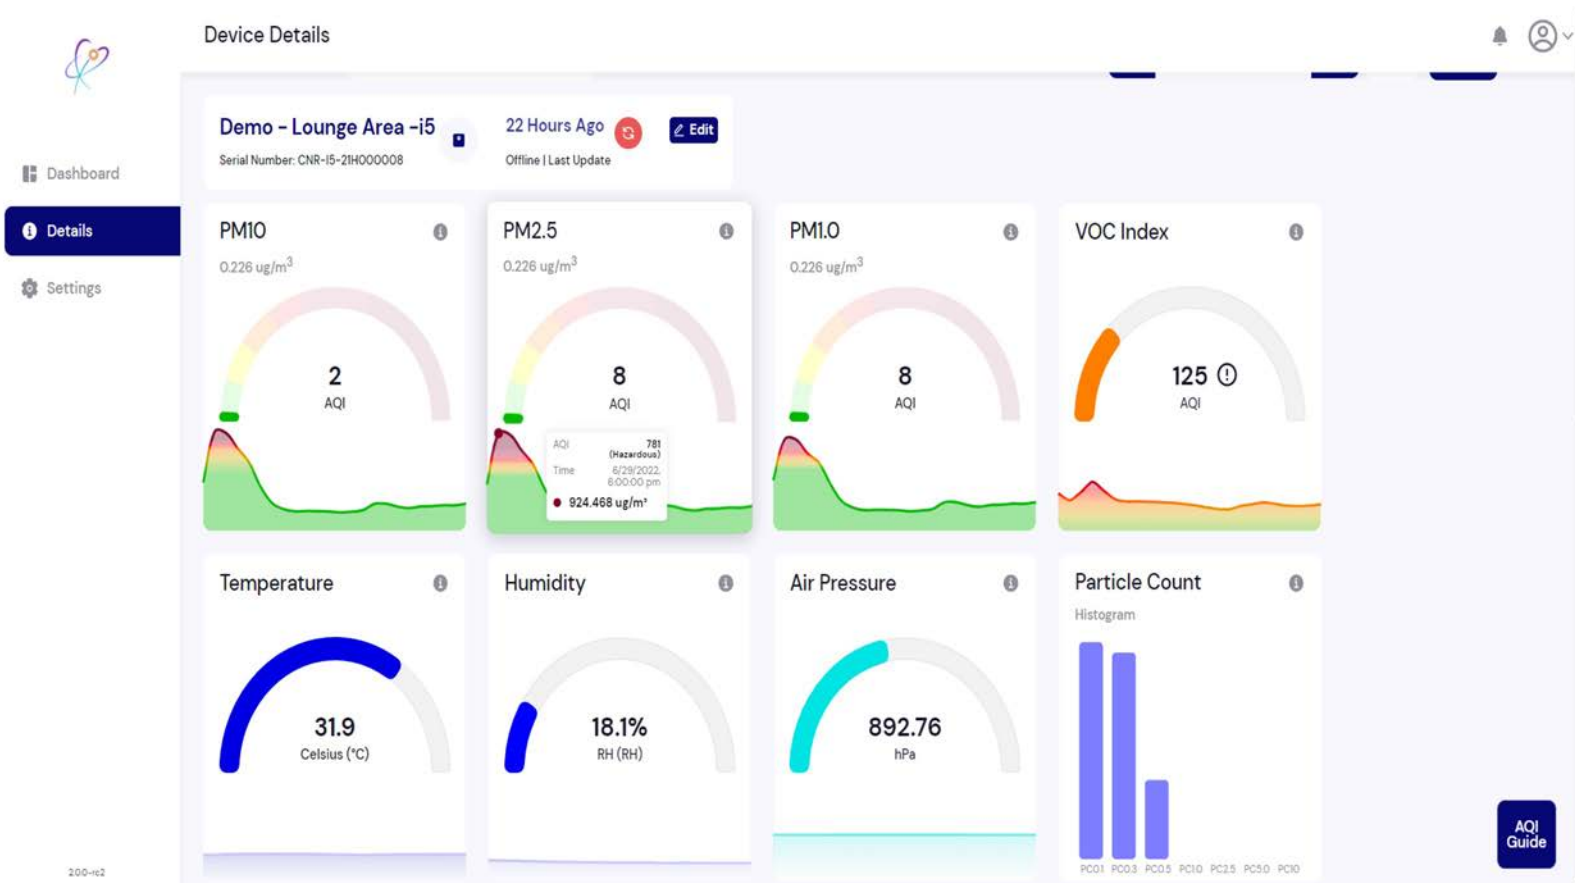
Device Details

Dashboard
Details
Settings

Demo - Lounge Area -i5
Serial Number: CNR-I5-21H000008

22 Hours Ago
Offline | Last Update

Edit

PM10
0.226 ug/$m^3$
2
AQI

PM2.5
0.226 ug/$m^3$
8
AQI
AQI 781 (Hazardous)
Time 6/29/2022, 6:00:00 pm
924.468 ug/m³

PM1.0
0.226 ug/$m^3$
8
AQI

VOC Index
125
AQI

Temperature
31.9
Celsius (°C)

Humidity
18.1%
RH (RH)

Air Pressure
892.76
hPa

Particle Count
Histogram
PC01 PC03 PC05 PC10 PC25 PC50 PC10

AQI Guide

2.0.0-rc2